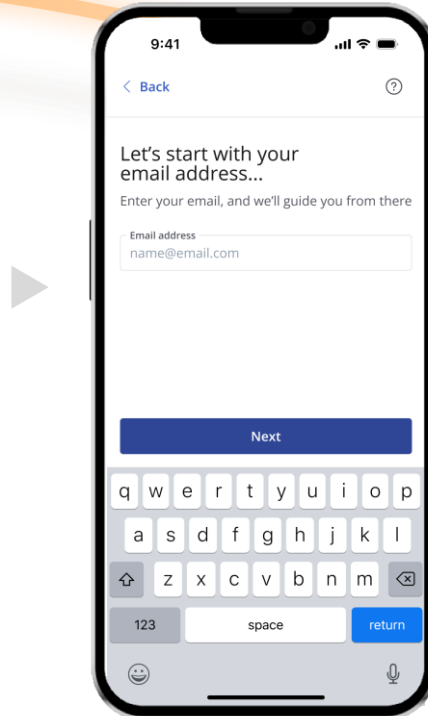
9:41

< Back

?

Let's start with your email address...

Enter your email, and we'll guide you from there

Email address
name@email.com

Next

q w e r t y u i o p
a s d f g h j k l
z x c v b n m
123 space return